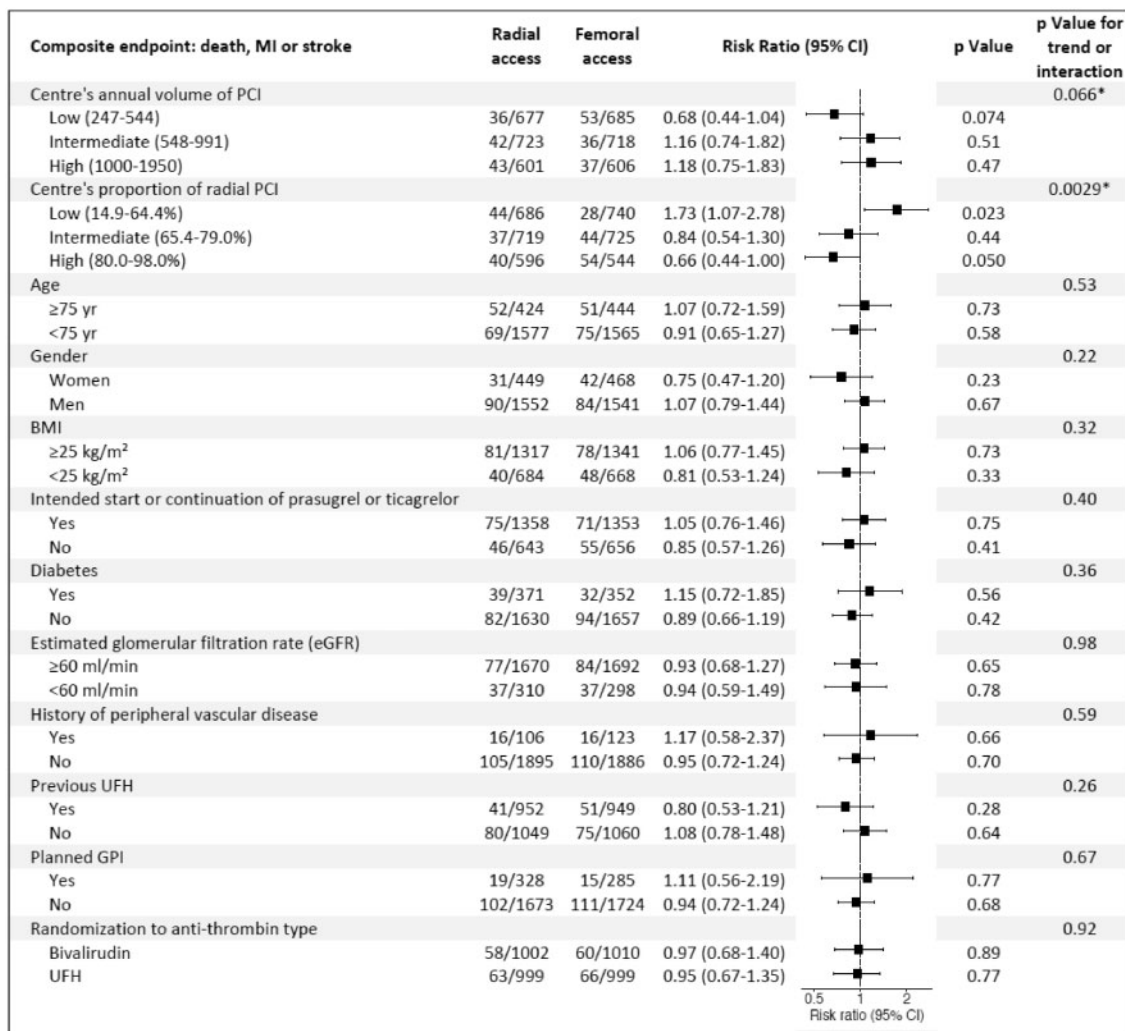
| Composite endpoint: death, MI or stroke | Radial access | Femoral access | Risk Ratio (95% CI) | p Value | p Value for trend or interaction |
|---|---|---|---|---|---|
| Centre's annual volume of PCI | | | | | 0.066* |
| Low (247-544) | 36/677 | 53/685 | 0.68 (0.44-1.04) | 0.074 | |
| Intermediate (548-991) | 42/723 | 36/718 | 1.16 (0.74-1.82) | 0.51 | |
| High (1000-1950) | 43/601 | 37/606 | 1.18 (0.75-1.83) | 0.47 | |
| Centre's proportion of radial PCI | | | | | 0.0029* |
| Low (14.9-64.4%) | 44/686 | 28/740 | 1.73 (1.07-2.78) | 0.023 | |
| Intermediate (65.4-79.0%) | 37/719 | 44/725 | 0.84 (0.54-1.30) | 0.44 | |
| High (80.0-98.0%) | 40/596 | 54/544 | 0.66 (0.44-1.00) | 0.050 | |
| Age | | | | | 0.53 |
| ≥75 yr | 52/424 | 51/444 | 1.07 (0.72-1.59) | 0.73 | |
| <75 yr | 69/1577 | 75/1565 | 0.91 (0.65-1.27) | 0.58 | |
| Gender | | | | | 0.22 |
| Women | 31/449 | 42/468 | 0.75 (0.47-1.20) | 0.23 | |
| Men | 90/1552 | 84/1541 | 1.07 (0.79-1.44) | 0.67 | |
| BMI | | | | | 0.32 |
| ≥25 kg/m² | 81/1317 | 78/1341 | 1.06 (0.77-1.45) | 0.73 | |
| <25 kg/m² | 40/684 | 48/668 | 0.81 (0.53-1.24) | 0.33 | |
| Intended start or continuation of prasugrel or ticagrelor | | | | | 0.40 |
| Yes | 75/1358 | 71/1353 | 1.05 (0.76-1.46) | 0.75 | |
| No | 46/643 | 55/656 | 0.85 (0.57-1.26) | 0.41 | |
| Diabetes | | | | | 0.36 |
| Yes | 39/371 | 32/352 | 1.15 (0.72-1.85) | 0.56 | |
| No | 82/1630 | 94/1657 | 0.89 (0.66-1.19) | 0.42 | |
| Estimated glomerular filtration rate (eGFR) | | | | | 0.98 |
| ≥60 ml/min | 77/1670 | 84/1692 | 0.93 (0.68-1.27) | 0.65 | |
| <60 ml/min | 37/310 | 37/298 | 0.94 (0.59-1.49) | 0.78 | |
| History of peripheral vascular disease | | | | | 0.59 |
| Yes | 16/106 | 16/123 | 1.17 (0.58-2.37) | 0.66 | |
| No | 105/1895 | 110/1886 | 0.95 (0.72-1.24) | 0.70 | |
| Previous UFH | | | | | 0.26 |
| Yes | 41/952 | 51/949 | 0.80 (0.53-1.21) | 0.28 | |
| No | 80/1049 | 75/1060 | 1.08 (0.78-1.48) | 0.64 | |
| Planned GPI | | | | | 0.67 |
| Yes | 19/328 | 15/285 | 1.11 (0.56-2.19) | 0.77 | |
| No | 102/1673 | 111/1724 | 0.94 (0.72-1.24) | 0.68 | |
| Randomization to anti-thrombin type | | | | | 0.92 |
| Bivalirudin | 58/1002 | 60/1010 | 0.97 (0.68-1.40) | 0.89 | |
| UFH | 63/999 | 66/999 | 0.95 (0.67-1.35) | 0.77 | |

0.5 1 2
Risk ratio (95% CI)